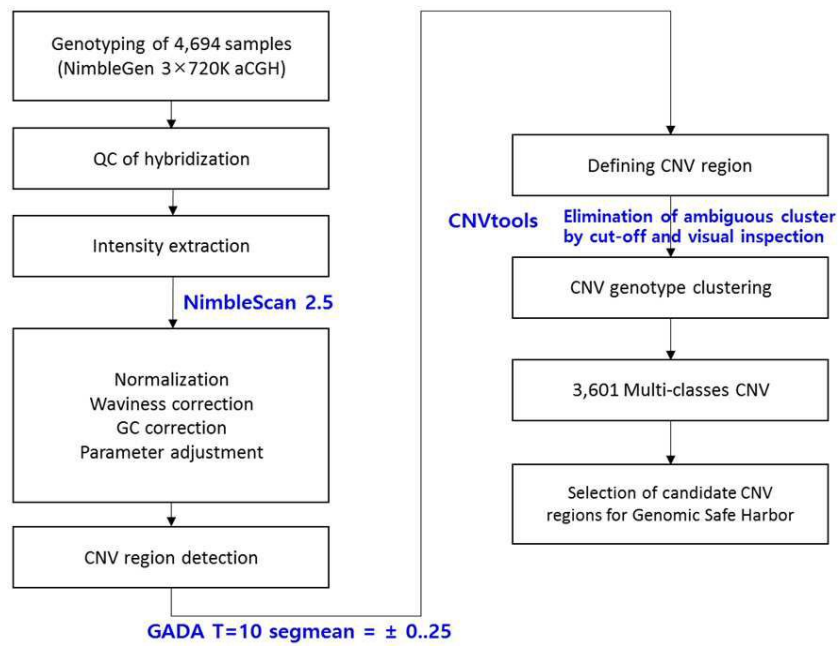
Genotyping of 4,694 samples (NimbleGen 3×720K aCGH)

QC of hybridization

Intensity extraction

NimbleScan 2.5

Normalization
Waviness correction
GC correction
Parameter adjustment

CNV region detection

GADA T=10 segmean = ± 0..25

Defining CNV region

CNVtools

Elimination of ambiguous cluster by cut-off and visual inspection

CNV genotype clustering

3,601 Multi-classes CNV

Selection of candidate CNV regions for Genomic Safe Harbor